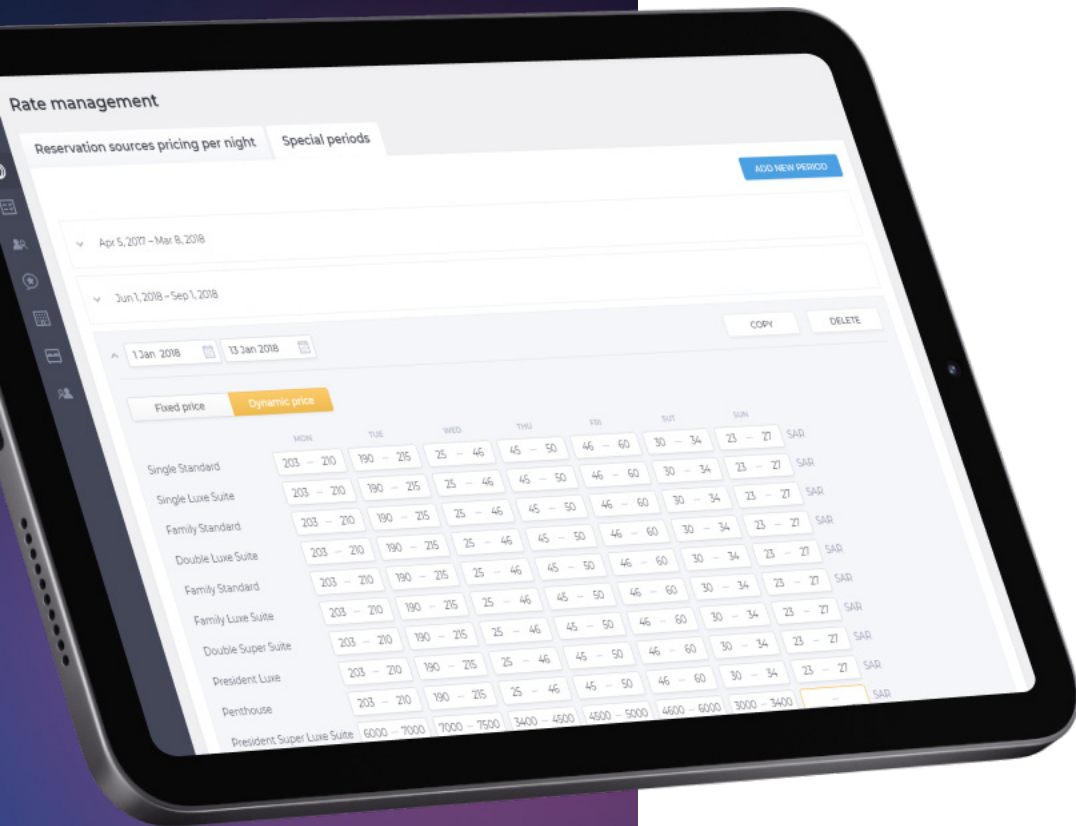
Rate management

Reservation sources pricing per night

Special periods

ADD NEW PERIOD

Apr 5, 2017 – Mar 8, 2018

Jun 1, 2018 – Sep 1, 2018

COPY

DELETE

1 Jan 2018

13 Jan 2018

Fixed price

Dynamic price

| | MON | TUE | WED | THU | FRI | SAT | SUN | |
|---|---|---|---|---|---|---|---|---|
| Single Standard | 203 – 210 | 190 – 215 | 25 – 46 | 45 – 50 | 46 – 60 | 30 – 34 | 23 – 27 | SAR |
| Single Luxe Suite | 203 – 210 | 190 – 215 | 25 – 46 | 45 – 50 | 46 – 60 | 30 – 34 | 23 – 27 | SAR |
| Family Standard | 203 – 210 | 190 – 215 | 25 – 46 | 45 – 50 | 46 – 60 | 30 – 34 | 23 – 27 | SAR |
| Double Luxe Suite | 203 – 210 | 190 – 215 | 25 – 46 | 45 – 50 | 46 – 60 | 30 – 34 | 23 – 27 | SAR |
| Family Standard | 203 – 210 | 190 – 215 | 25 – 46 | 45 – 50 | 46 – 60 | 30 – 34 | 23 – 27 | SAR |
| Family Luxe Suite | 203 – 210 | 190 – 215 | 25 – 46 | 45 – 50 | 46 – 60 | 30 – 34 | 23 – 27 | SAR |
| Double Super Suite | 203 – 210 | 190 – 215 | 25 – 46 | 45 – 50 | 46 – 60 | 30 – 34 | 23 – 27 | SAR |
| President Luxe | 203 – 210 | 190 – 215 | 25 – 46 | 45 – 50 | 46 – 60 | 30 – 34 | 23 – 27 | SAR |
| Penthouse | 203 – 210 | 190 – 215 | 25 – 46 | 45 – 50 | 46 – 60 | 30 – 34 | | SAR |
| President Super Luxe Suite | 6000 – 7000 | 7000 – 7500 | 3400 – 4500 | 4500 – 5000 | 4600 – 6000 | 3000 – 3400 | | |